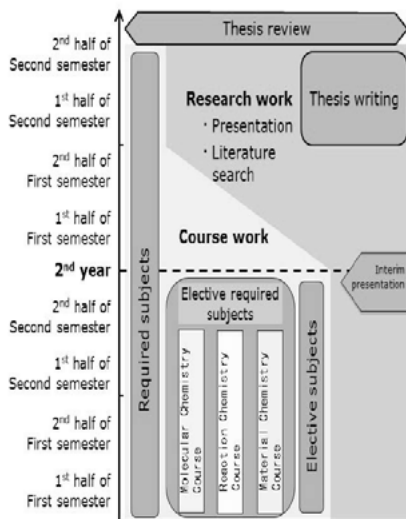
Thesis review

2$^{nd}$ half of Second semester

1$^{st}$ half of Second semester

2$^{nd}$ half of First semester

1$^{st}$ half of First semester

2$^{nd}$ year

2$^{nd}$ half of Second semester

1$^{st}$ half of Second semester

2$^{nd}$ half of First semester

1$^{st}$ half of First semester

Required subjects

Research work

・Presentation

・Literature search

Thesis writing

Course work

Interim presentation

Elective required subjects

Molecular Chemistry Course

Reaction Chemistry Course

Materials Chemistry Course

Elective subjects